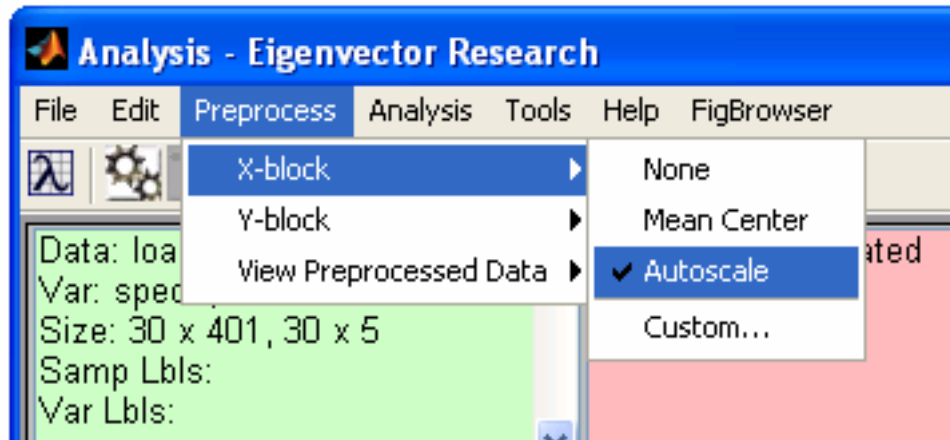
Analysis - Eigenvector Research

File Edit Preprocess Analysis Tools Help FigBrowser

X-block
Y-block
View Preprocessed Data

None
Mean Center
✔ Autoscale
Custom...

Data: loa
Var: spec
Size: 30 x 401, 30 x 5
Samp Lbls:
Var Lbls:

ated